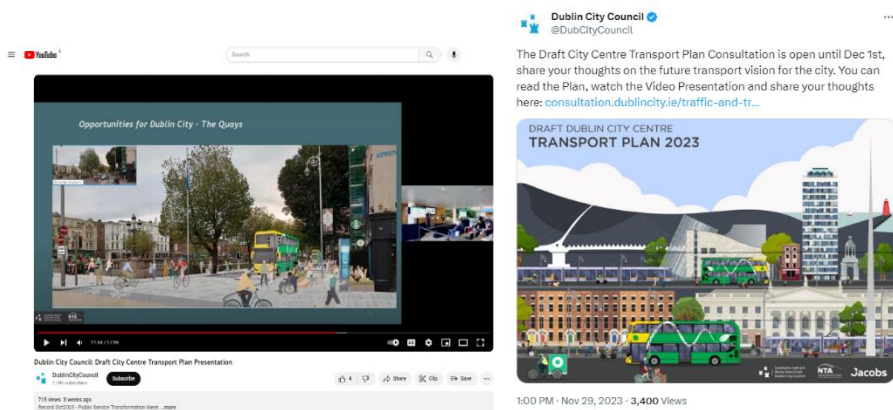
YouTube

Search

Opportunities for Dublin City - The Quays

Dublin City Council: Draft City Centre Transport Plan Presentation

DublinCityCouncil

Subscribe

4

Share

Clip

Save

719 views 3 weeks ago

Dublin City Council @DubCityCouncil

The Draft City Centre Transport Plan Consultation is open until Dec 1st, share your thoughts on the future transport vision for the city. You can read the Plan, watch the Video Presentation and share your thoughts here: consultation.dublincity.ie/traffic-and-tr...

DRAFT DUBLIN CITY CENTRE
TRANSPORT PLAN 2023

NTA

Jacobs

1:00 PM · Nov 29, 2023 · 3,400 Views